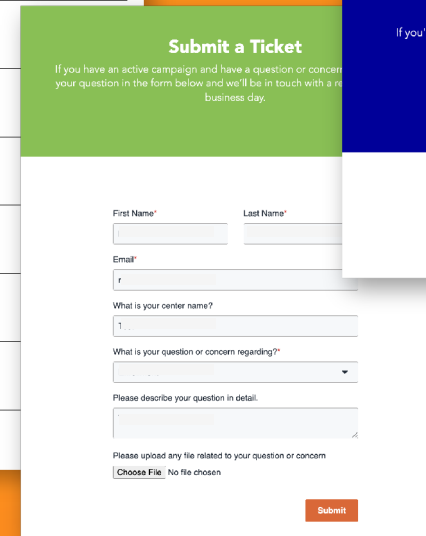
Submit a Ticket

If you have an active campaign and have a question or concern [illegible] your question in the form below and we'll be in touch with a r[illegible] business day.

If you'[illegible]

First Name*

Last Name*

Email*

r

What is your center name?

1

What is your question or concern regarding?*

Please describe your question in detail.

Please upload any file related to your question or concern

Choose File No file chosen

Submit